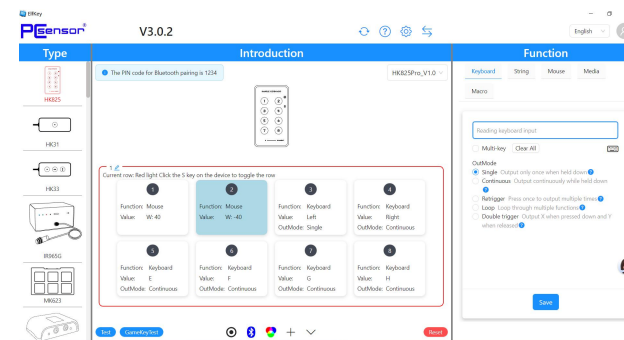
ElfKey

PCsensor V3.0.2

English

Type

HK825

HK31

HK33

IR065G

MK623

Introduction

The PIN code for Bluetooth pairing is 1234

HK825Pro_V1.0

Current row: Red light Click the S key on the device to toggle the row

1
Function: Mouse
Value: W: 40

2
Function: Mouse
Value: W: -40

3
Function: Keyboard
Value: Left
OutMode: Single

4
Function: Keyboard
Value: Right
OutMode: Continuous

5
Function: Keyboard
Value: E
OutMode: Continuous

6
Function: Keyboard
Value: F
OutMode: Continuous

7
Function: Keyboard
Value: G
OutMode: Continuous

8
Function: Keyboard
Value: H
OutMode: Continuous

Test GameKeyTest

Reset

Function

Keyboard String Mouse Media

Macro

Reading keyboard input

Multi-key Clear All

OutMode

Single Output only once when held down

Continuous Output continuously while held down

Retrigger Press once to output multiple times

Loop Loop through multiple functions

Double trigger Output X when pressed down and Y when released

Save